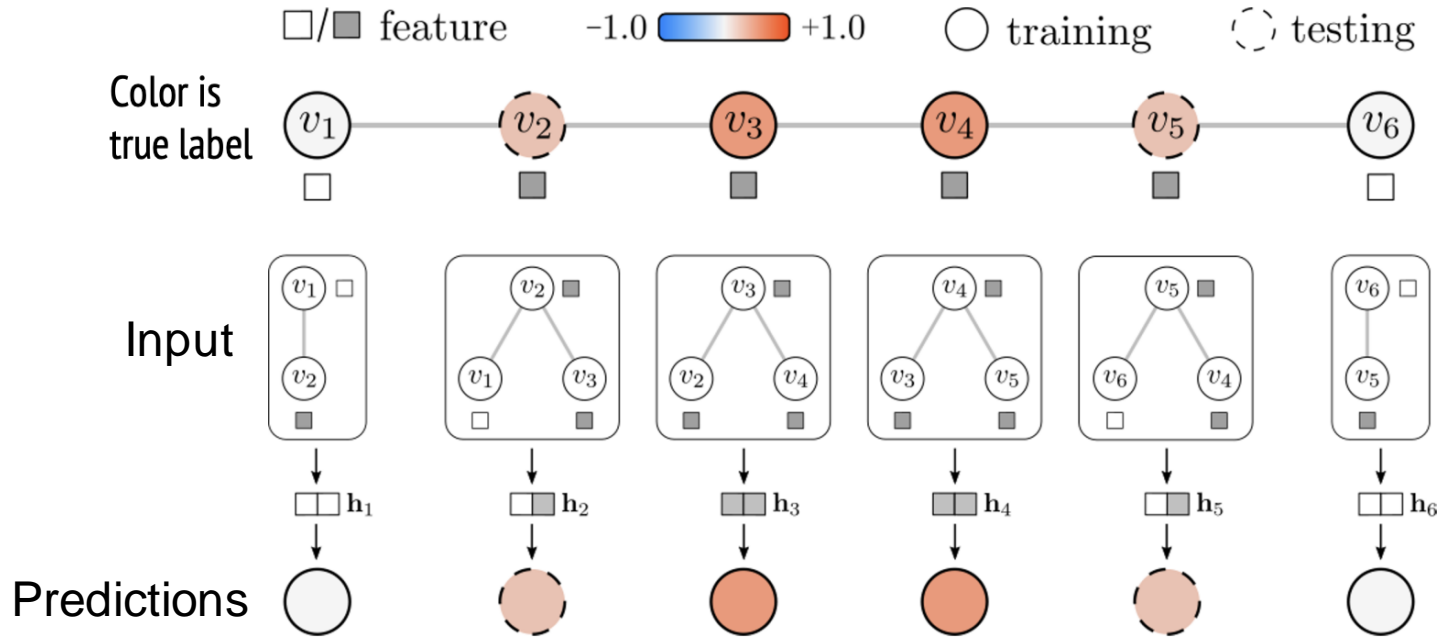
□/■ feature −1.0 +1.0 training testing

Color is true label

$v_1$ $v_2$ $v_3$ $v_4$ $v_5$ $v_6$

Input

$v_1$ $v_2$

$v_2$ $v_1$ $v_3$

$v_3$ $v_2$ $v_4$

$v_4$ $v_3$ $v_5$

$v_5$ $v_6$ $v_4$

$v_6$ $v_5$

$\mathbf{h}_1$ $\mathbf{h}_2$ $\mathbf{h}_3$ $\mathbf{h}_4$ $\mathbf{h}_5$ $\mathbf{h}_6$

Predictions